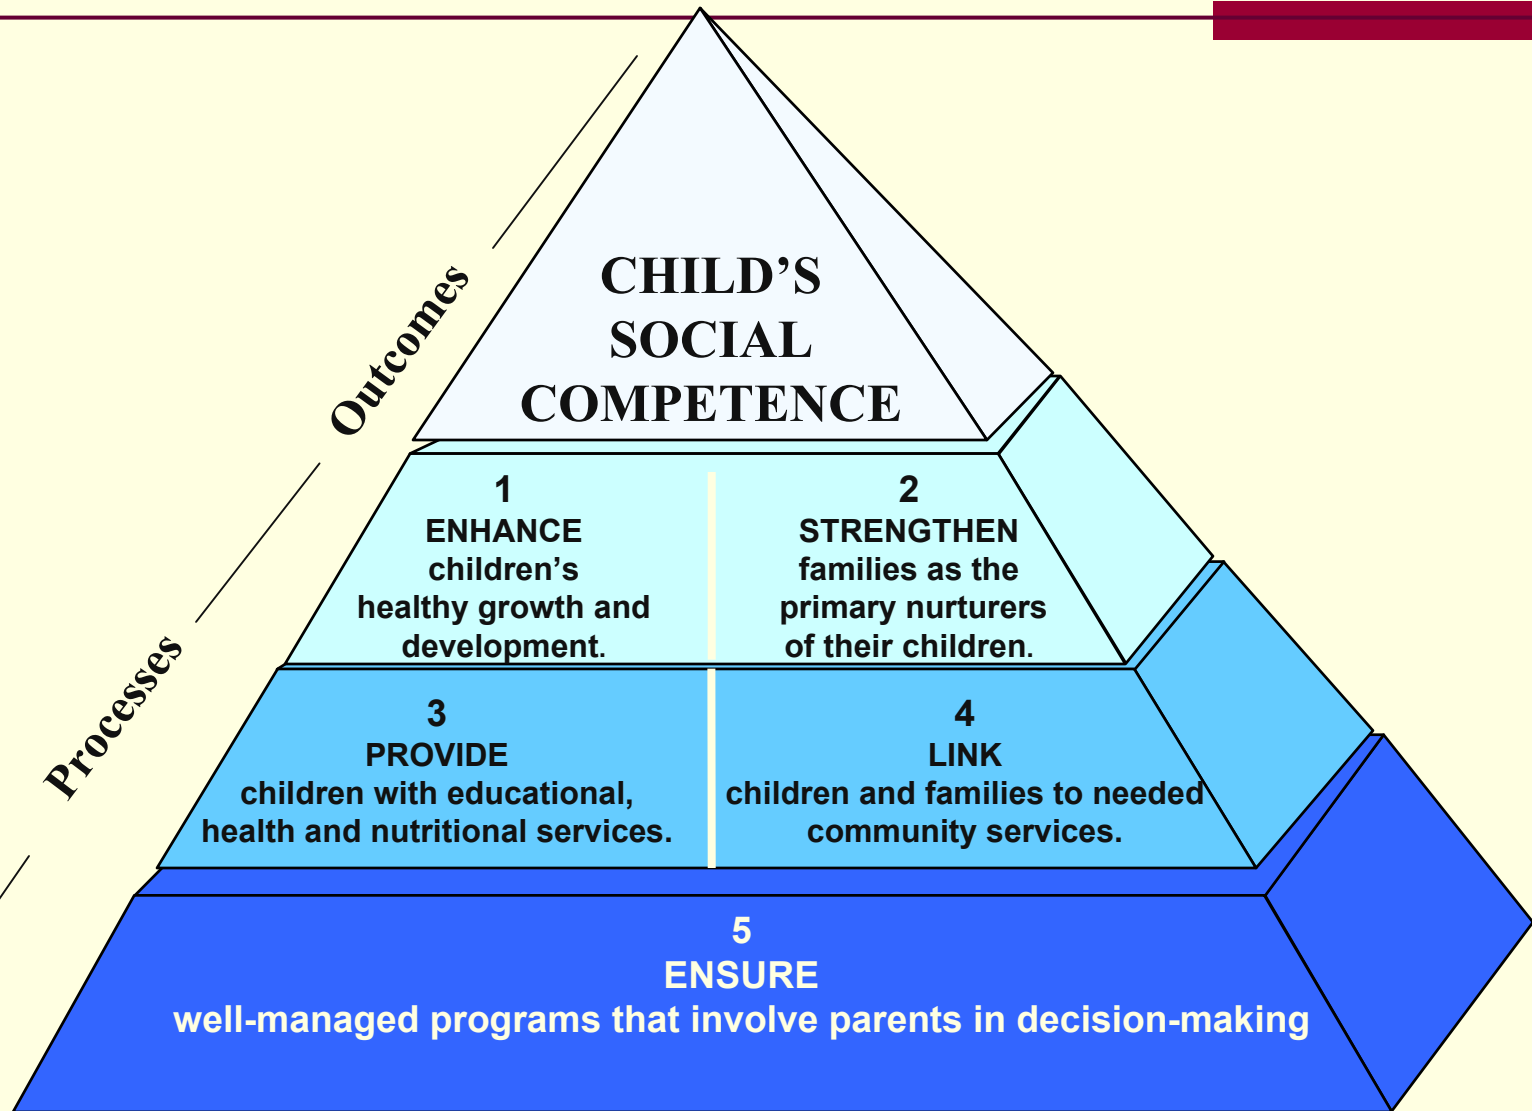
Outcomes

Processes

CHILD'S SOCIAL COMPETENCE

1
ENHANCE
children's healthy growth and development.

2
STRENGTHEN
families as the primary nurturers of their children.

3
PROVIDE
children with educational, health and nutritional services.

4
LINK
children and families to needed community services.

5
ENSURE
well-managed programs that involve parents in decision-making